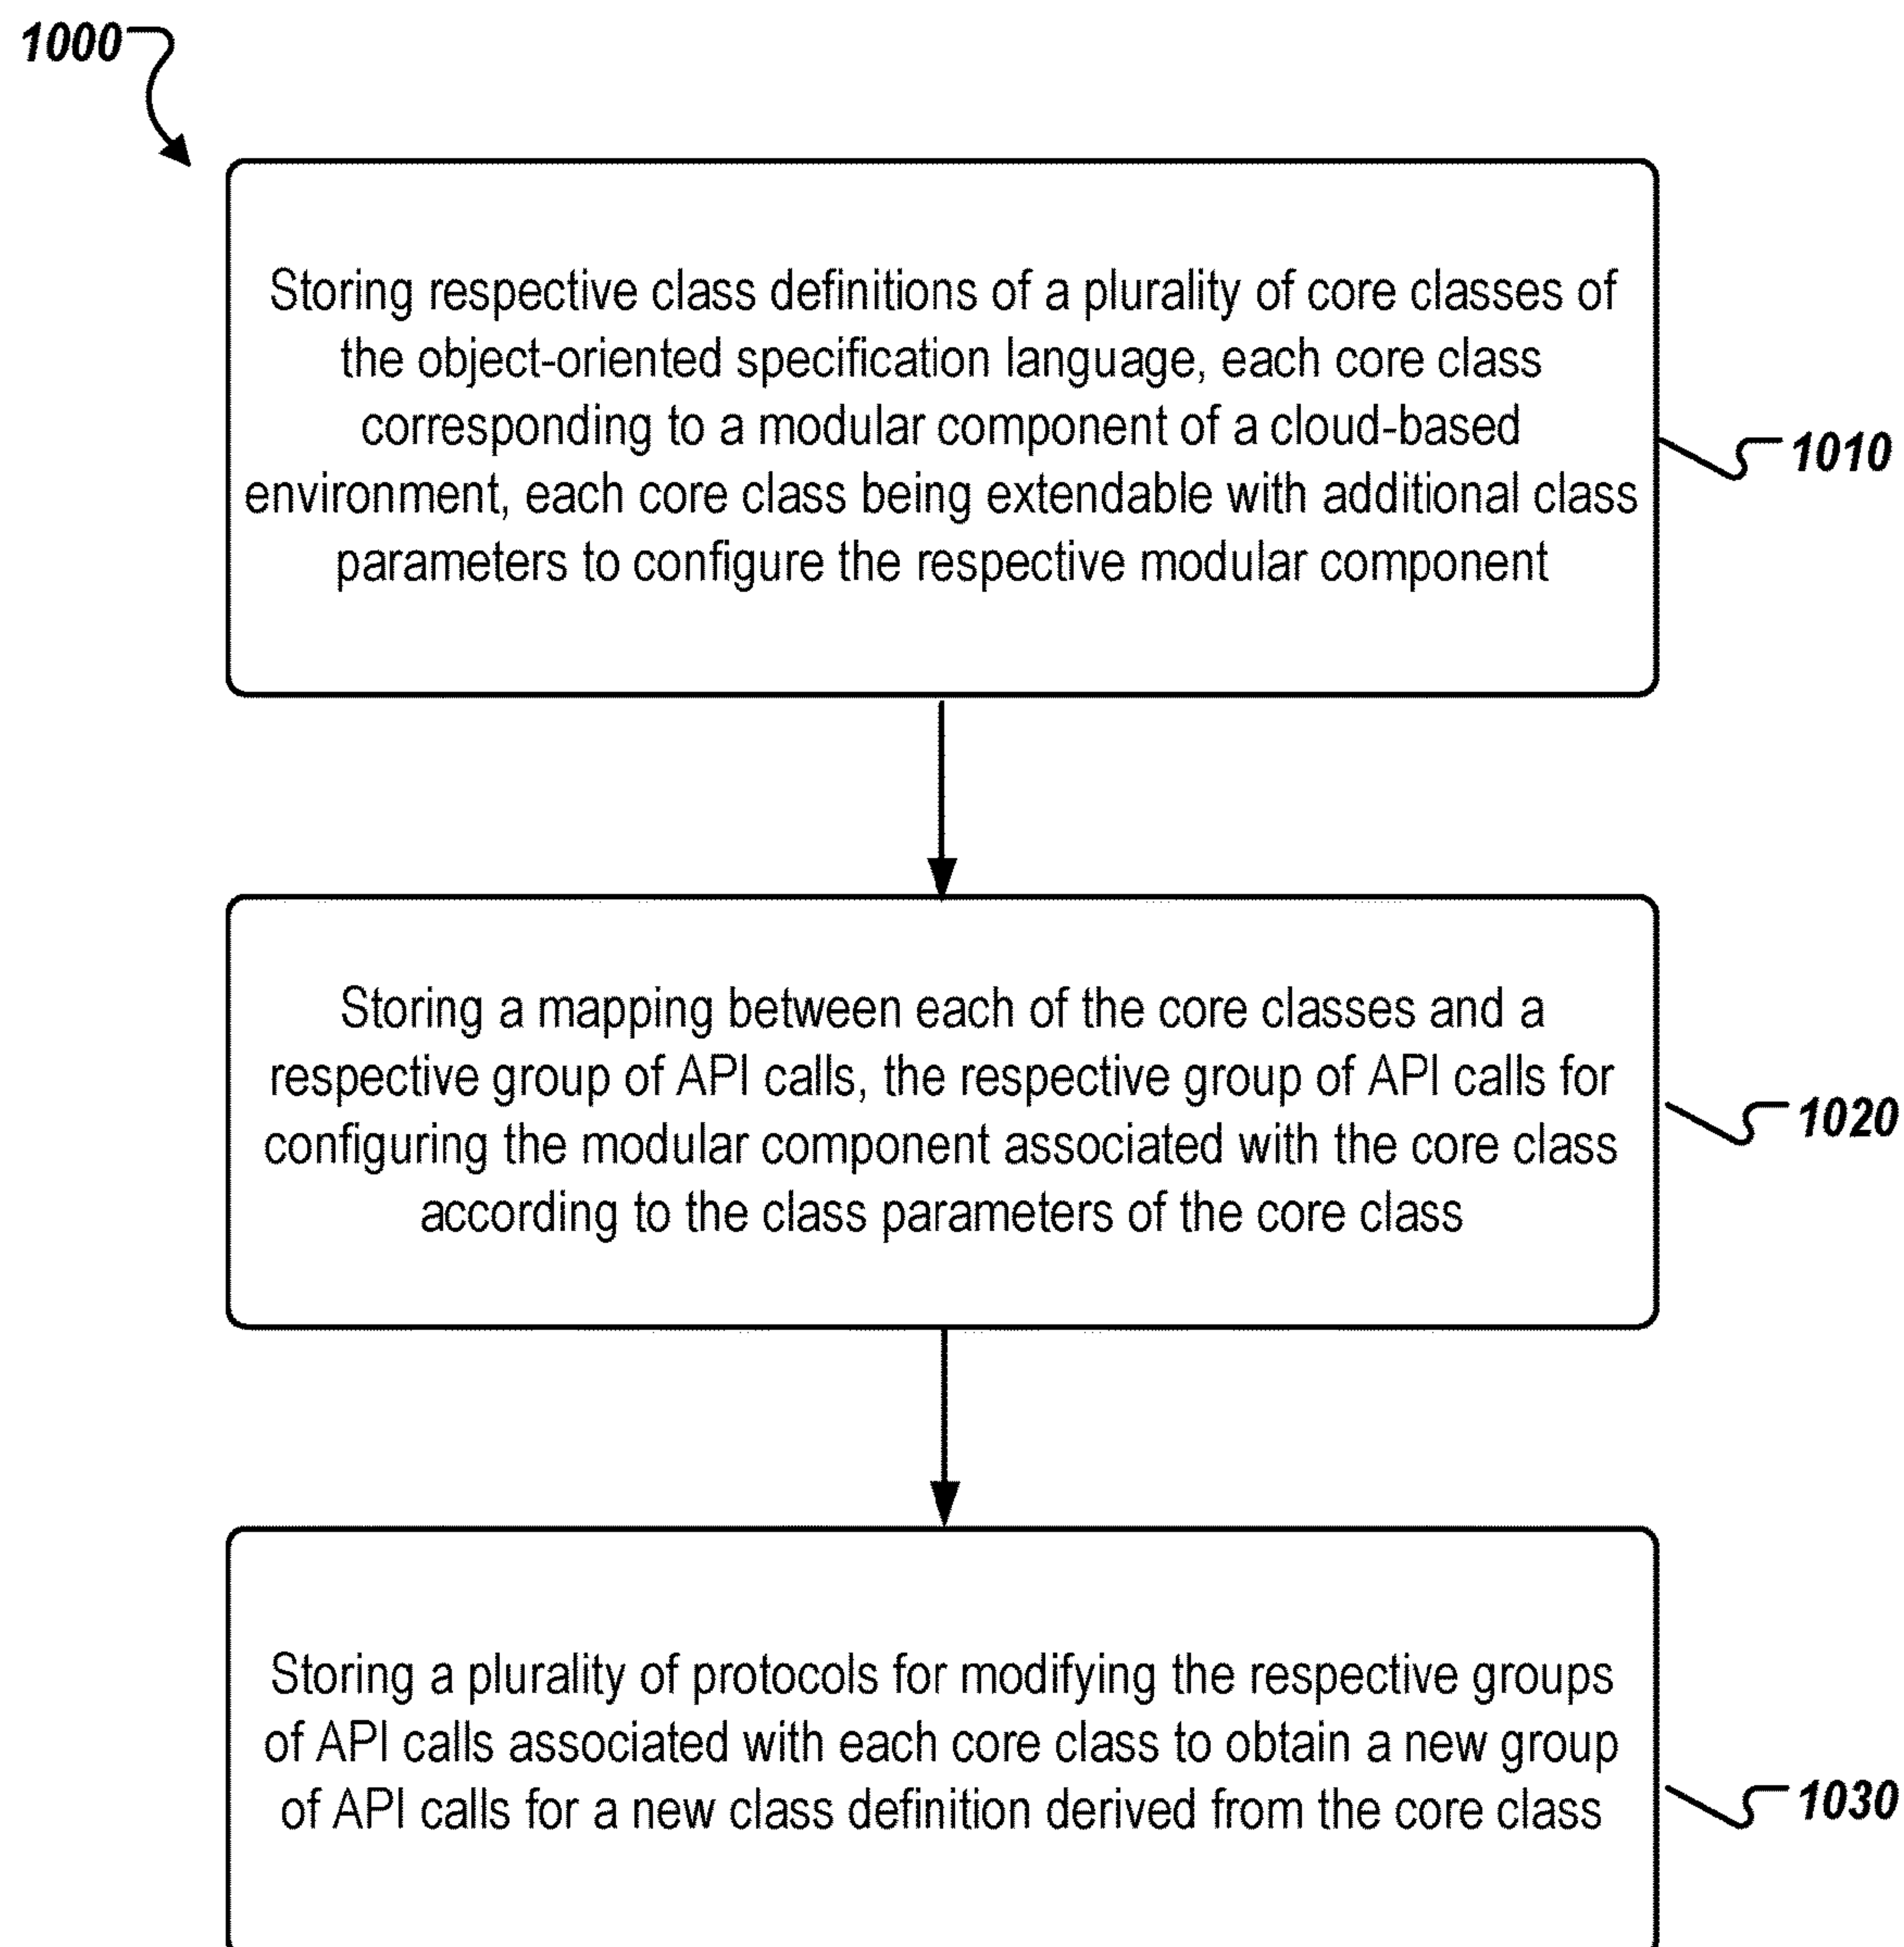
1000

Storing respective class definitions of a plurality of core classes of the object-oriented specification language, each core class corresponding to a modular component of a cloud-based environment, each core class being extendable with additional class parameters to configure the respective modular component

1010

Storing a mapping between each of the core classes and a respective group of API calls, the respective group of API calls for configuring the modular component associated with the core class according to the class parameters of the core class

1020

Storing a plurality of protocols for modifying the respective groups of API calls associated with each core class to obtain a new group of API calls for a new class definition derived from the core class

1030